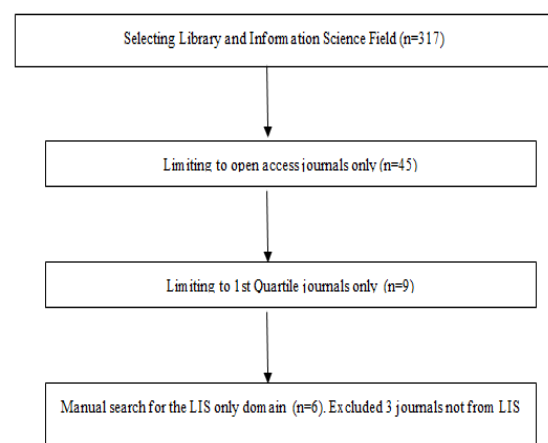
Selecting Library and Information Science Field (n=317)

Limiting to open access journals only (n=45)

Limiting to 1st Quartile journals only (n=9)

Manual search for the LIS only domain (n=6). Excluded 3 journals not from LIS